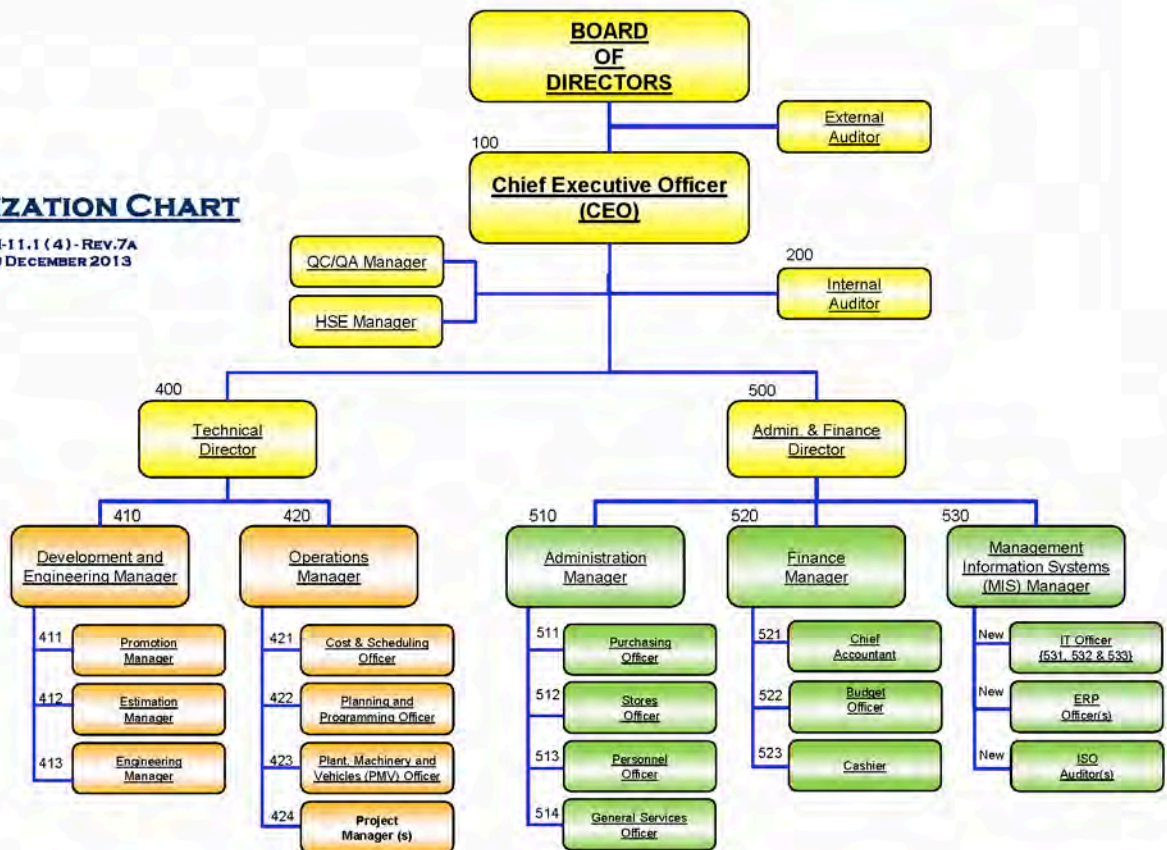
ZATION CHART
-11.1 (4) - REV.7A
DECEMBER 2013

BOARD OF DIRECTORS

External Auditor

100
Chief Executive Officer (CEO)

QC/QA Manager

HSE Manager

200
Internal Auditor

400
Technical Director

500
Admin. & Finance Director

410
Development and Engineering Manager

420
Operations Manager

510
Administration Manager

520
Finance Manager

530
Management Information Systems (MIS) Manager

411 Promotion Manager

412 Estimation Manager

413 Engineering Manager

421 Cost & Scheduling Officer

422 Planning and Programming Officer

423 Plant, Machinery and Vehicles (PMV) Officer

424 Project Manager (s)

511 Purchasing Officer

512 Stores Officer

513 Personnel Officer

514 General Services Officer

521 Chief Accountant

522 Budget Officer

523 Cashier

New IT Officer (531, 532 & 533)

New ERP Officer(s)

New ISO Auditor(s)